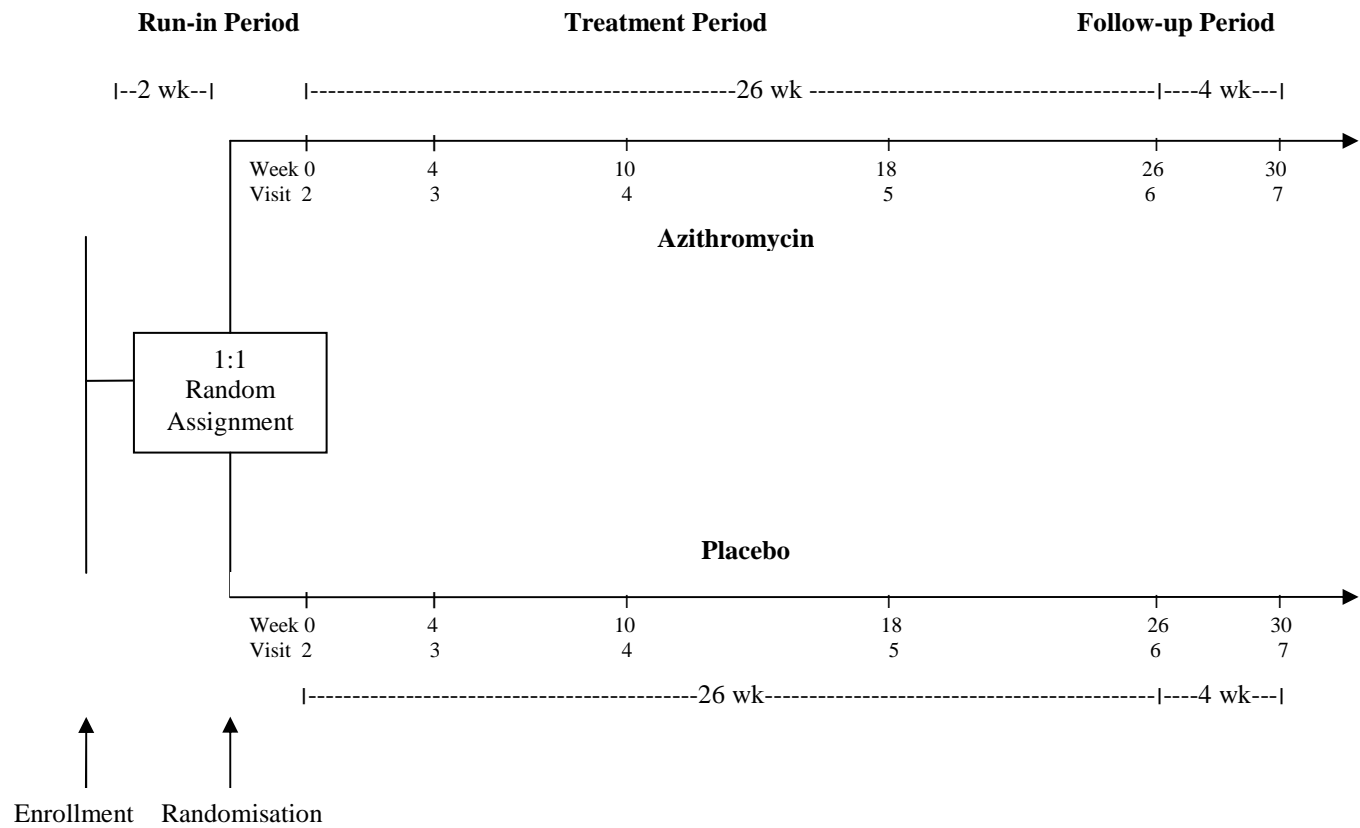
**Run-in Period** **Treatment Period** **Follow-up Period**

|--2 wk--| |----------------------------------------------26 wk --------------------------------------|----4 wk---|

Week 0 4 10 18 26 30
Visit 2 3 4 5 6 7

**Azithromycin**

1:1
Random
Assignment

**Placebo**

Week 0 4 10 18 26 30
Visit 2 3 4 5 6 7

|---------------------------------------26 wk-----------------------------------------|----4 wk---|

Enrollment Randomisation